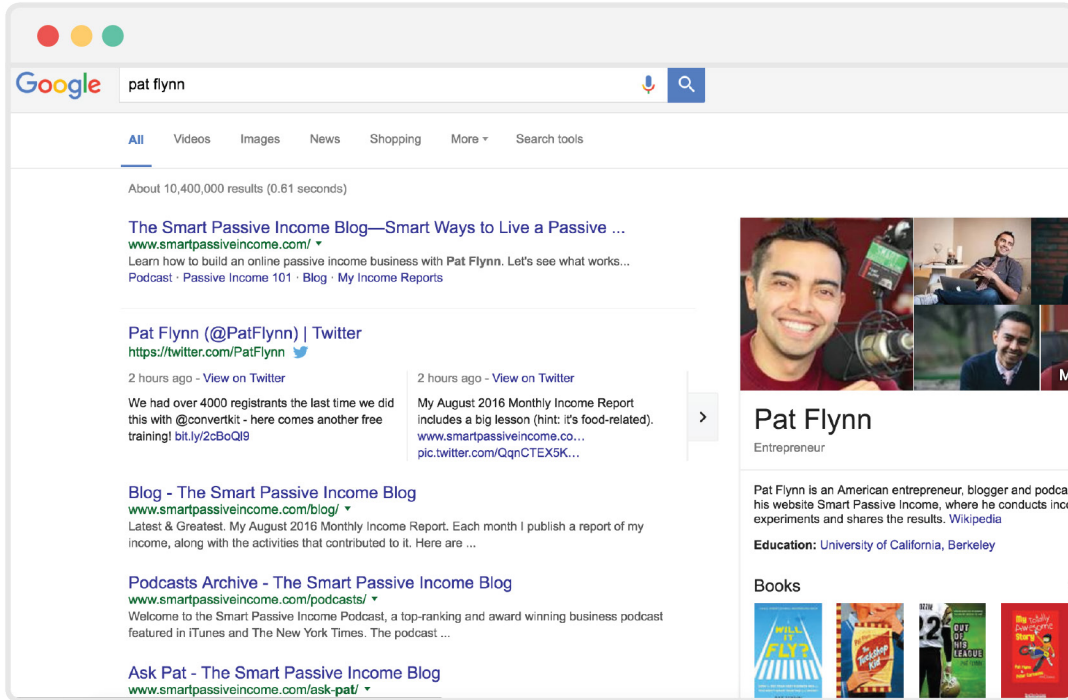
Google

pat flynn

All Videos Images News Shopping More ▾ Search tools

About 10,400,000 results (0.61 seconds)

The Smart Passive Income Blog—Smart Ways to Live a Passive ...
www.smartpassiveincome.com/ ▾
Learn how to build an online passive income business with Pat Flynn. Let's see what works...
Podcast · Passive Income 101 · Blog · My Income Reports

Pat Flynn (@PatFlynn) | Twitter
https://twitter.com/PatFlynn

2 hours ago - View on Twitter
We had over 4000 registrants the last time we did this with @convertkit - here comes another free training! bit.ly/2cBoQl9

2 hours ago - View on Twitter
My August 2016 Monthly Income Report includes a big lesson (hint: it's food-related). www.smartpassiveincome.co... pic.twitter.com/QqnCTEX5K...

Blog - The Smart Passive Income Blog
www.smartpassiveincome.com/blog/ ▾
Latest & Greatest. My August 2016 Monthly Income Report. Each month I publish a report of my income, along with the activities that contributed to it. Here are ...

Podcasts Archive - The Smart Passive Income Blog
www.smartpassiveincome.com/podcasts/ ▾
Welcome to the Smart Passive Income Podcast, a top-ranking and award winning business podcast featured in iTunes and The New York Times. The podcast ...

Ask Pat - The Smart Passive Income Blog
www.smartpassiveincome.com/ask-pat/ ▾

Pat Flynn
Entrepreneur

Pat Flynn is an American entrepreneur, blogger and podca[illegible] his website Smart Passive Income, where he conducts inc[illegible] experiments and shares the results. Wikipedia

Education: University of California, Berkeley

Books

WILL IT FLY?

The Tooth Fairy Kid

OUT OF HIS LEAGUE

My Totally Awesome Story